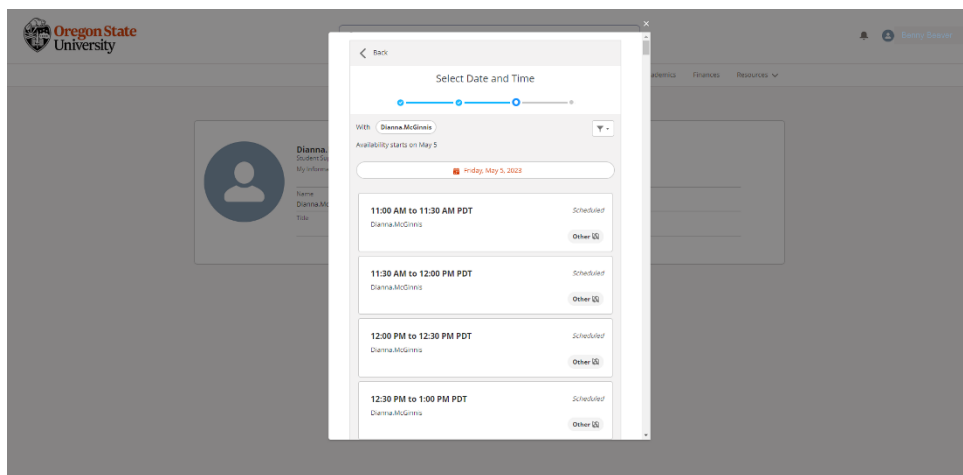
Oregon State University

Academics Finances Resources

Dianna.
Student Su
My Inform
Name
Dianna.Mc
Title

Back

Select Date and Time

With Dianna.McGinnis

Availability starts on May 5

Friday, May 5, 2023

11:00 AM to 11:30 AM PDT
Scheduled
Dianna.McGinnis
Other

11:30 AM to 12:00 PM PDT
Scheduled
Dianna.McGinnis
Other

12:00 PM to 12:30 PM PDT
Scheduled
Dianna.McGinnis
Other

12:30 PM to 1:00 PM PDT
Scheduled
Dianna.McGinnis
Other